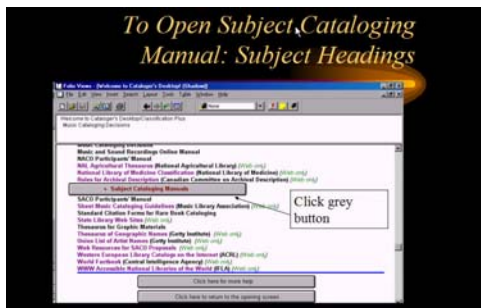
To Open Subject Cataloging Manual: Subject Headings

Folio Views [Welcome to Cataloger's Desktop] [Shelled]

File Edit View Insert Search Layout Tools Table Window Help

Welcome to Cataloger's Desktop/Classification Plus

Music Cataloging Decisions

Music Cataloging Decisions

Music and Sound Recordings Online Manual

NACO Participants' Manual

NAL Agricultural Thesaurus (National Agricultural Library) (Web only)

National Library of Medicine Classification (National Library of Medicine) (Web only)

Rules for Archival Description (Canadian Committee on Archival Description) (Web only)

+ Subject Cataloging Manuals

SACO Participants' Manual

Sheet Music Cataloging Guidelines (Music Library Association) (Web only)

Standard Citation Forms for Rare Book Cataloging

State Library Web Sites (Web only)

Thesaurus for Graphic Materials

Thesaurus of Geographic Names (Getty Institute) (Web only)

Union List of Artist Names (Getty Institute) (Web only)

Web Resources for SACO Proposals (Web only)

Western European Library Catalogs on the Internet (ACRL) (Web only)

World Factbook (Central Intelligence Agency) (Web only)

WWW Accessible National Libraries of the World (IFLA) (Web only)

Click here for more help

Click here to return to the opening screen

Click grey button